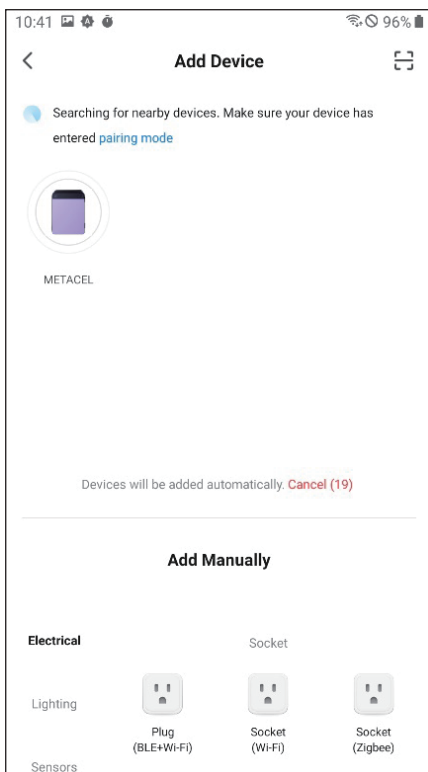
10:41 96%

Add Device

Searching for nearby devices. Make sure your device has entered pairing mode

METACEL

Devices will be added automatically. Cancel (19)

Add Manually

Electrical

Socket

Lighting

Plug (BLE+Wi-Fi)

Socket (Wi-Fi)

Socket (Zigbee)

Sensors